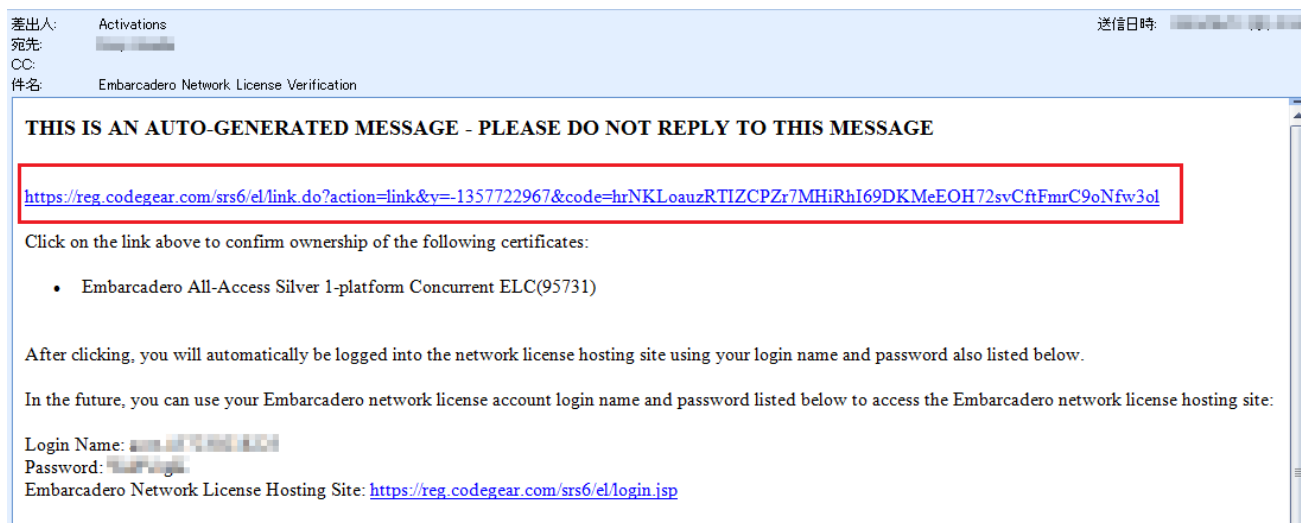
差出人: Activations
宛先: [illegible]
CC:
件名: Embarcadero Network License Verification

送信日時: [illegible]

THIS IS AN AUTO-GENERATED MESSAGE - PLEASE DO NOT REPLY TO THIS MESSAGE

https://reg.codegear.com/srs6/el/link.do?action=link&y=-1357722967&code=hrNKLoauzRTIZCPZr7MHiRhI69DKMeEOH72svCftFmrC9oNfw3ol

Click on the link above to confirm ownership of the following certificates:

• Embarcadero All-Access Silver 1-platform Concurrent ELC(95731)

After clicking, you will automatically be logged into the network license hosting site using your login name and password also listed below.

In the future, you can use your Embarcadero network license account login name and password listed below to access the Embarcadero network license hosting site:

Login Name: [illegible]
Password: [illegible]
Embarcadero Network License Hosting Site: https://reg.codegear.com/srs6/el/login.jsp